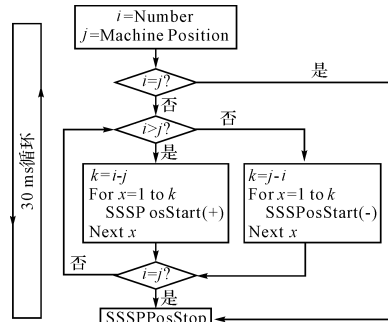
30 ms循环

$i$=Number
$j$=Machine Position

$i$=$j$?

是

否

$i$>$j$?

否

是

$k$=$i$-$j$
For $x$=1 to $k$
SSSP osStart(+)
Next $x$

$k$=$j$-$i$
For $x$=1 to $k$
SSSPosStart(-)
Next $x$

否

$i$=$j$?

是

SSSPPosStop